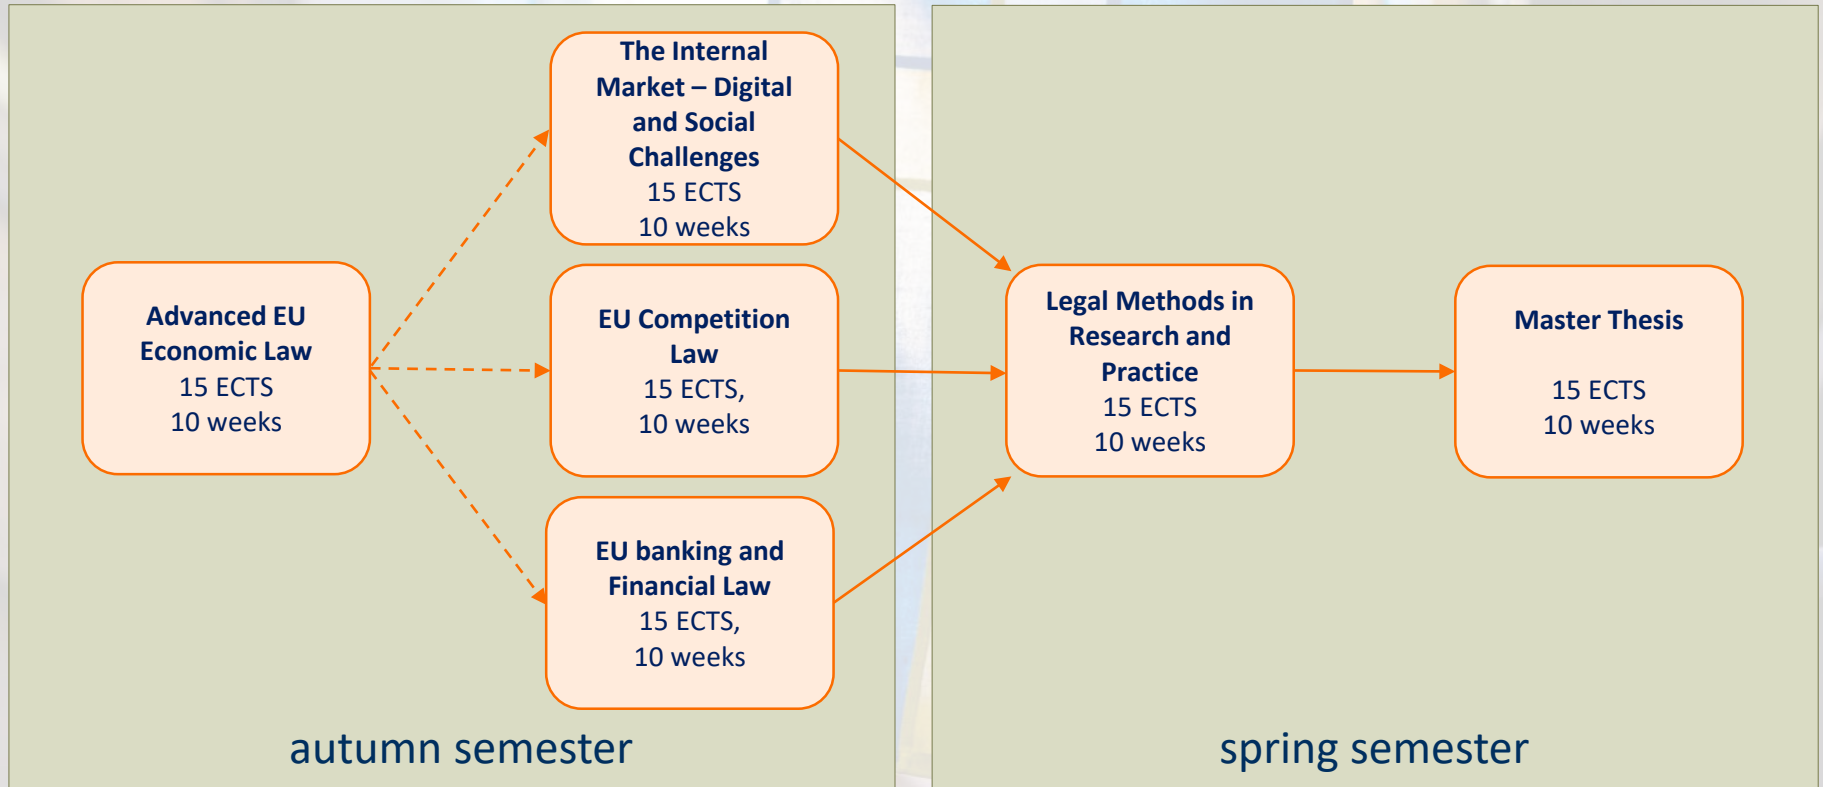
Advanced EU Economic Law
15 ECTS
10 weeks

The Internal Market – Digital and Social Challenges
15 ECTS
10 weeks

EU Competition Law
15 ECTS,
10 weeks

EU banking and Financial Law
15 ECTS,
10 weeks

autumn semester

Legal Methods in Research and Practice
15 ECTS
10 weeks

Master Thesis
15 ECTS
10 weeks

spring semester